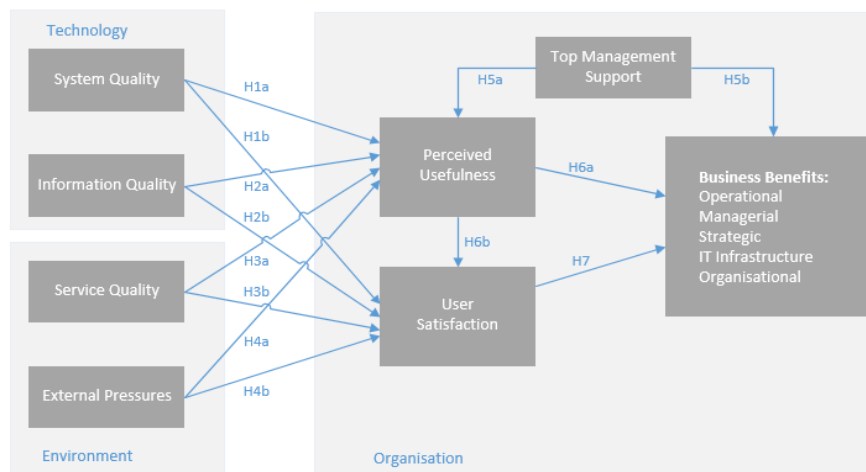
Technology

System Quality

Information Quality

Service Quality

External Pressures

Environment

H1a

H1b

H2a

H2b

H3a

H3b

H4a

H4b

Top Management Support

H5a

H5b

Perceived Usefulness

H6a

H6b

User Satisfaction

H7

Business Benefits:
Operational
Managerial
Strategic
IT Infrastructure
Organisational

Organisation